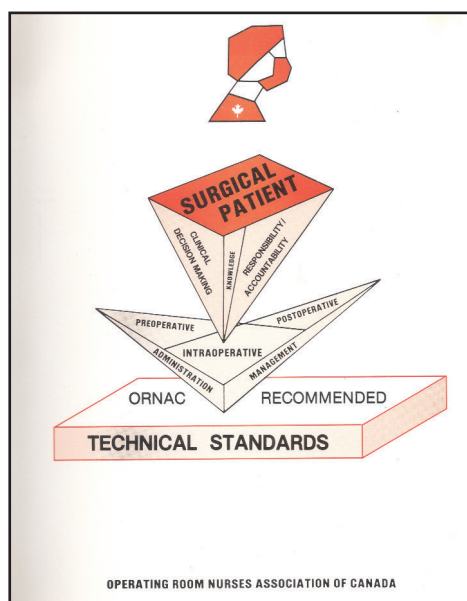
SURGICAL PATIENT

CLINICAL DECISION MAKING

KNOWLEDGE

RESPONSIBILITY/ ACCOUNTABILITY

PREOPERATIVE

INTRAOPERATIVE

POSTOPERATIVE

ADMINISTRATION

MANAGEMENT

ORNAC RECOMMENDED

TECHNICAL STANDARDS

OPERATING ROOM NURSES ASSOCIATION OF CANADA